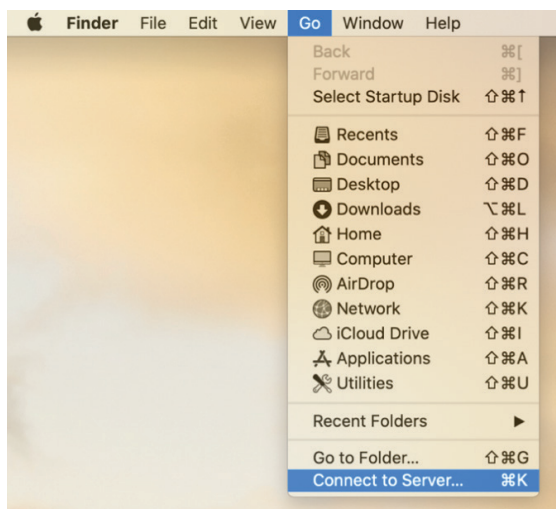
Finder File Edit View Go Window Help

| | |
|---|---|
| Back | ⌘[ |
| Forward | ⌘] |
| Select Startup Disk | ⇧⌘↑ |
| Recents | ⇧⌘F |
| Documents | ⇧⌘O |
| Desktop | ⇧⌘D |
| Downloads | ⌥⌘L |
| Home | ⇧⌘H |
| Computer | ⇧⌘C |
| AirDrop | ⇧⌘R |
| Network | ⇧⌘K |
| iCloud Drive | ⇧⌘I |
| Applications | ⇧⌘A |
| Utilities | ⇧⌘U |
| Recent Folders | ▶ |
| Go to Folder... | ⇧⌘G |
| Connect to Server... | ⌘K |